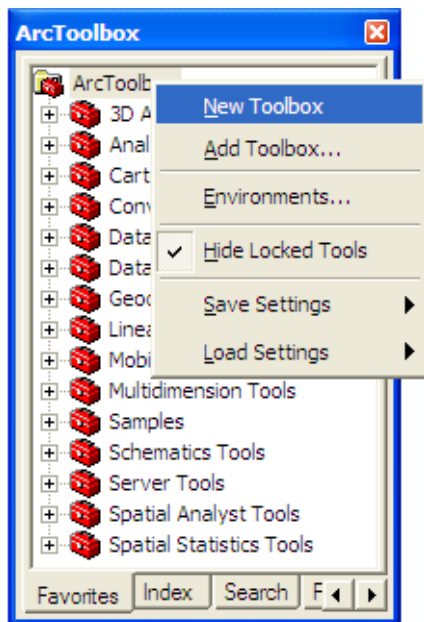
ArcToolbox

ArcToolb
3D A
Anal
Cart
Conv
Data
Data
Geod
Linea
Mobi
Multidimension Tools
Samples
Schematics Tools
Server Tools
Spatial Analyst Tools
Spatial Statistics Tools

New Toolbox
Add Toolbox...
Environments...
✓ Hide Locked Tools
Save Settings ▶
Load Settings ▶

Favorites | Index | Search | F